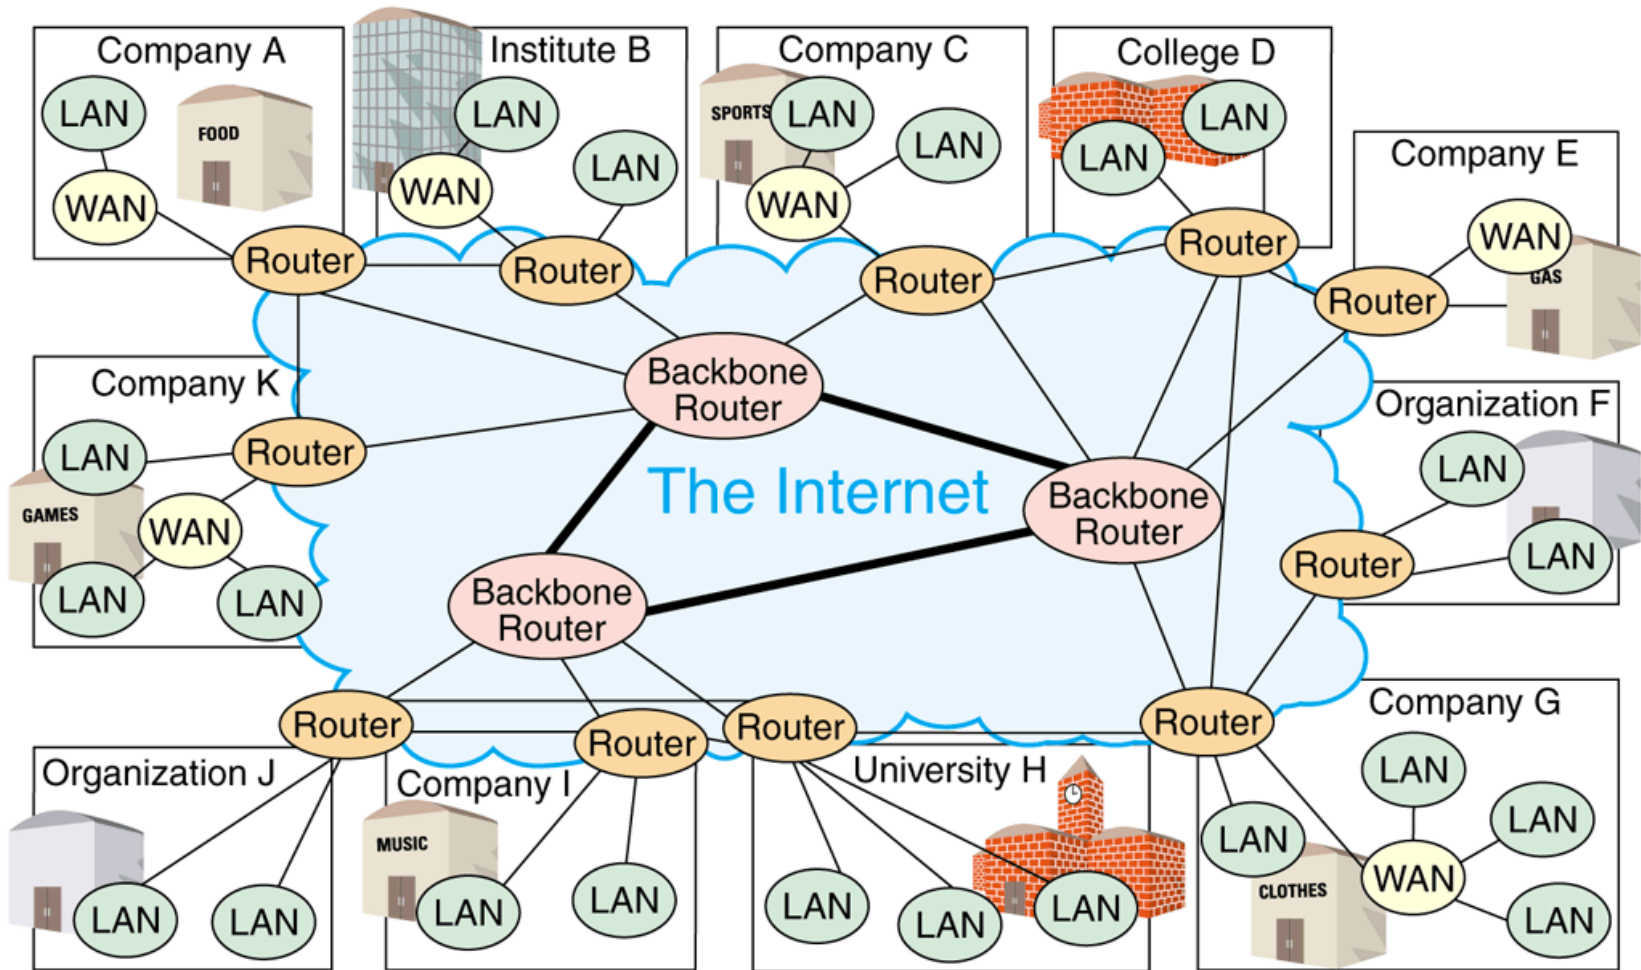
Company A
LAN
FOOD
WAN
Router

Institute B
LAN
WAN
LAN
Router

Company C
SPORTS
LAN
LAN
WAN
Router

College D
LAN
LAN
Router

Company E
WAN
GAS
Router

Company K
LAN
Router
GAMES
WAN
LAN
LAN

Backbone Router

The Internet

Backbone Router

Backbone Router

Organization F
LAN
Router
LAN

Router
Router
Router
Router

Organization J
LAN
LAN

Company I
MUSIC
LAN
LAN

University H
LAN
LAN
LAN

Company G
LAN
LAN
LAN
WAN
CLOTHES
LAN